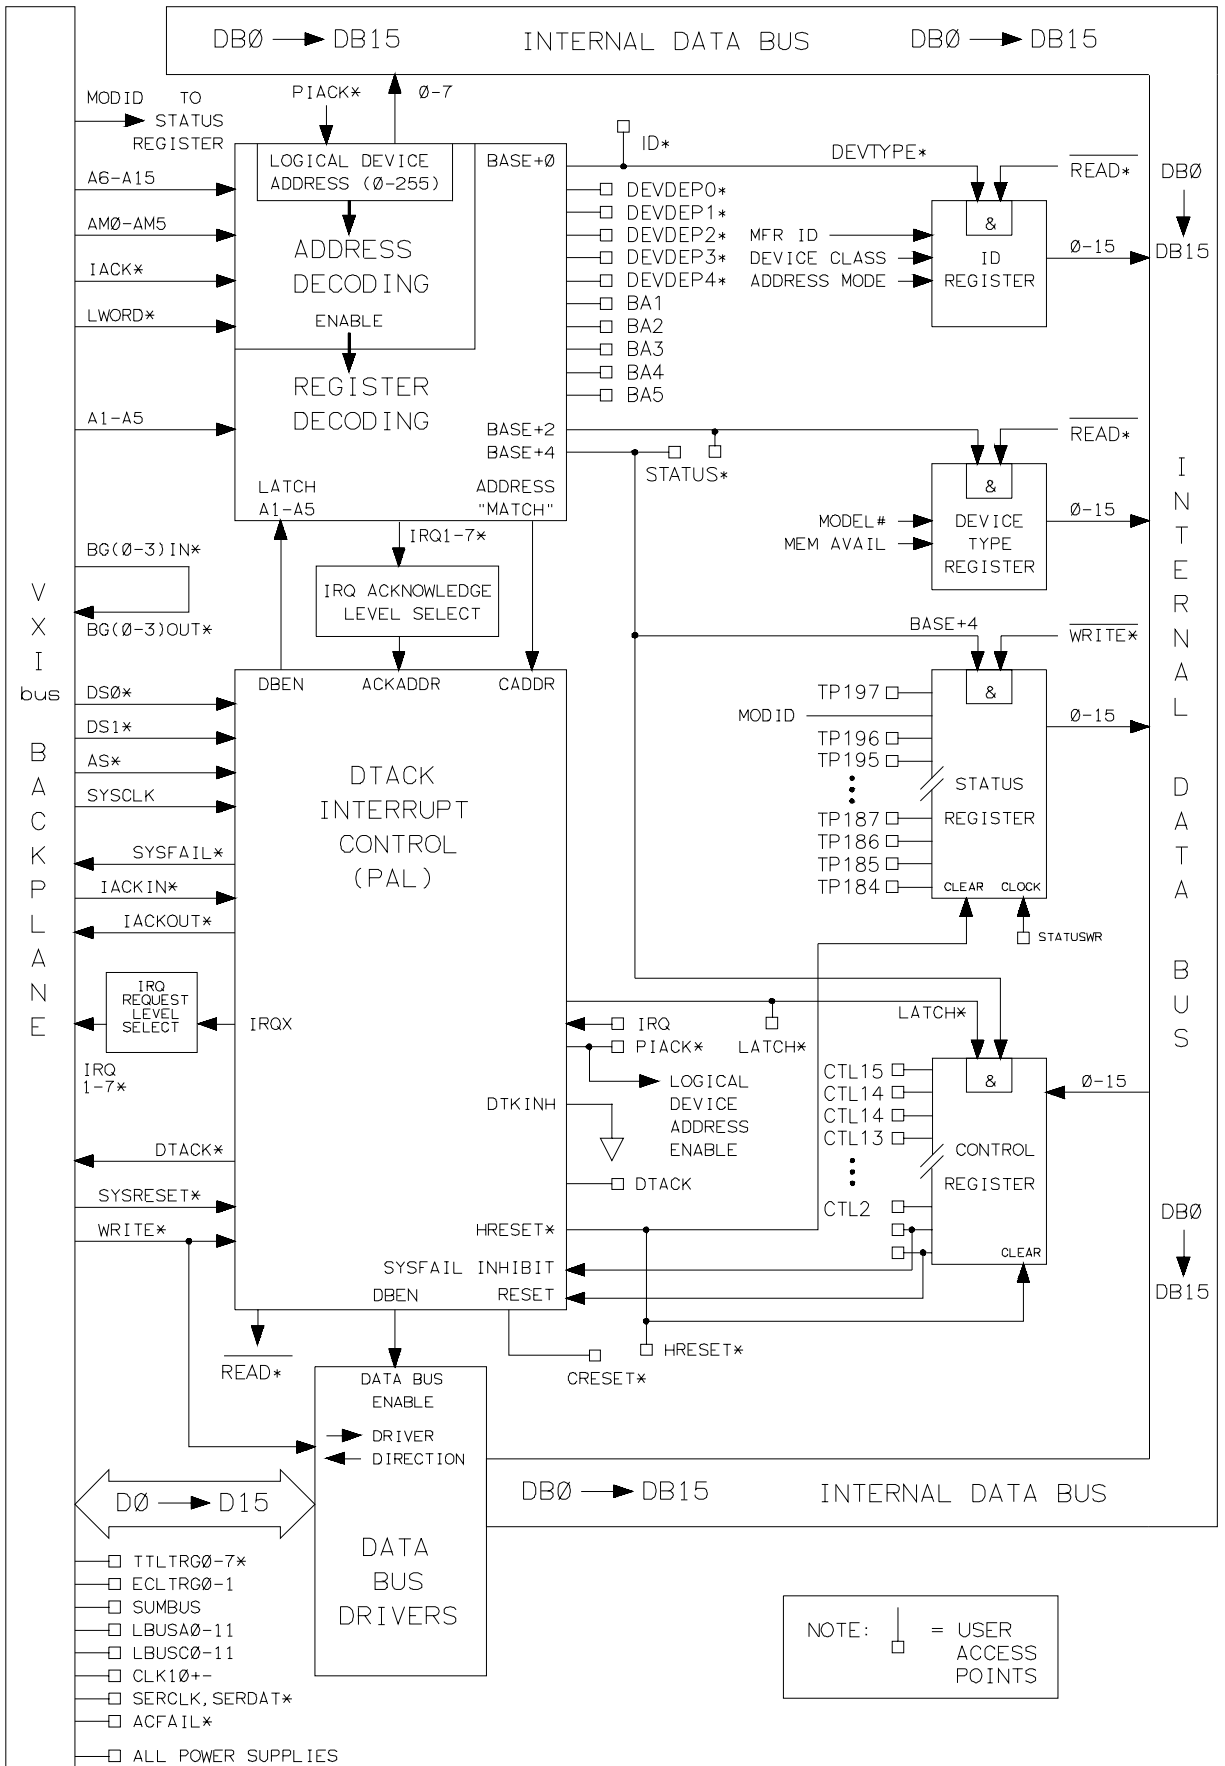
DBØ → DB15 INTERNAL DATA BUS DBØ → DB15

MODID TO STATUS REGISTER

PIACK*
Ø-7

LOGICAL DEVICE ADDRESS (Ø-255)

BASE+Ø
ID*
DEVTYPE*
$\overline{READ*}$
DBØ
DB15

A6-A15
AMØ-AM5
IACK*
LWORD*

ADDRESS DECODING
ENABLE

DEVDEP0*
DEVDEP1*
DEVDEP2*
DEVDEP3*
DEVDEP4*
BA1
BA2
BA3
BA4
BA5

MFR ID
DEVICE CLASS
ADDRESS MODE
&
ID REGISTER
Ø-15

A1-A5
REGISTER DECODING

BASE+2
BASE+4
STATUS*
$\overline{READ*}$

LATCH A1-A5
ADDRESS "MATCH"

IRQ1-7*

&
MODEL#
MEM AVAIL
DEVICE TYPE REGISTER
Ø-15

BG(Ø-3)IN*
BG(Ø-3)OUT*

IRQ ACKNOWLEDGE LEVEL SELECT

V X I bus B A C K P L A N E

I N T E R N A L D A T A B U S

BASE+4
$\overline{WRITE*}$

DBEN
ACKADDR
CADDR

DSØ*
DS1*
AS*
SYSCLK
SYSFAIL*
IACKIN*
IACKOUT*

DTACK INTERRUPT CONTROL (PAL)

&
TP197
MODID
TP196
TP195
STATUS REGISTER
TP187
TP186
TP185
TP184
CLEAR
CLOCK
STATUSWR
Ø-15

IRQ REQUEST LEVEL SELECT
IRQX
IRQ 1-7*

LATCH*
IRQ
PIACK*
LATCH*
LOGICAL DEVICE ADDRESS ENABLE

&
CTL15
CTL14
CTL14
CTL13
CONTROL REGISTER
CTL2
CLEAR
Ø-15

DTKINH
DTACK*
DTACK

SYSRESET*
WRITE*
HRESET*
SYSFAIL INHIBIT
DBEN
RESET
DBØ
DB15

$\overline{READ*}$
DATA BUS ENABLE
CRESET*
HRESET*

DRIVER
DIRECTION

DØ → D15
DBØ → DB15 INTERNAL DATA BUS

TTLTRGØ-7*
ECLTRGØ-1
SUMBUS
LBUSAØ-11
LBUSCØ-11
CLK1Ø+-
SERCLK, SERDAT*
ACFAIL*
ALL POWER SUPPLIES

DATA BUS DRIVERS

NOTE: = USER ACCESS POINTS